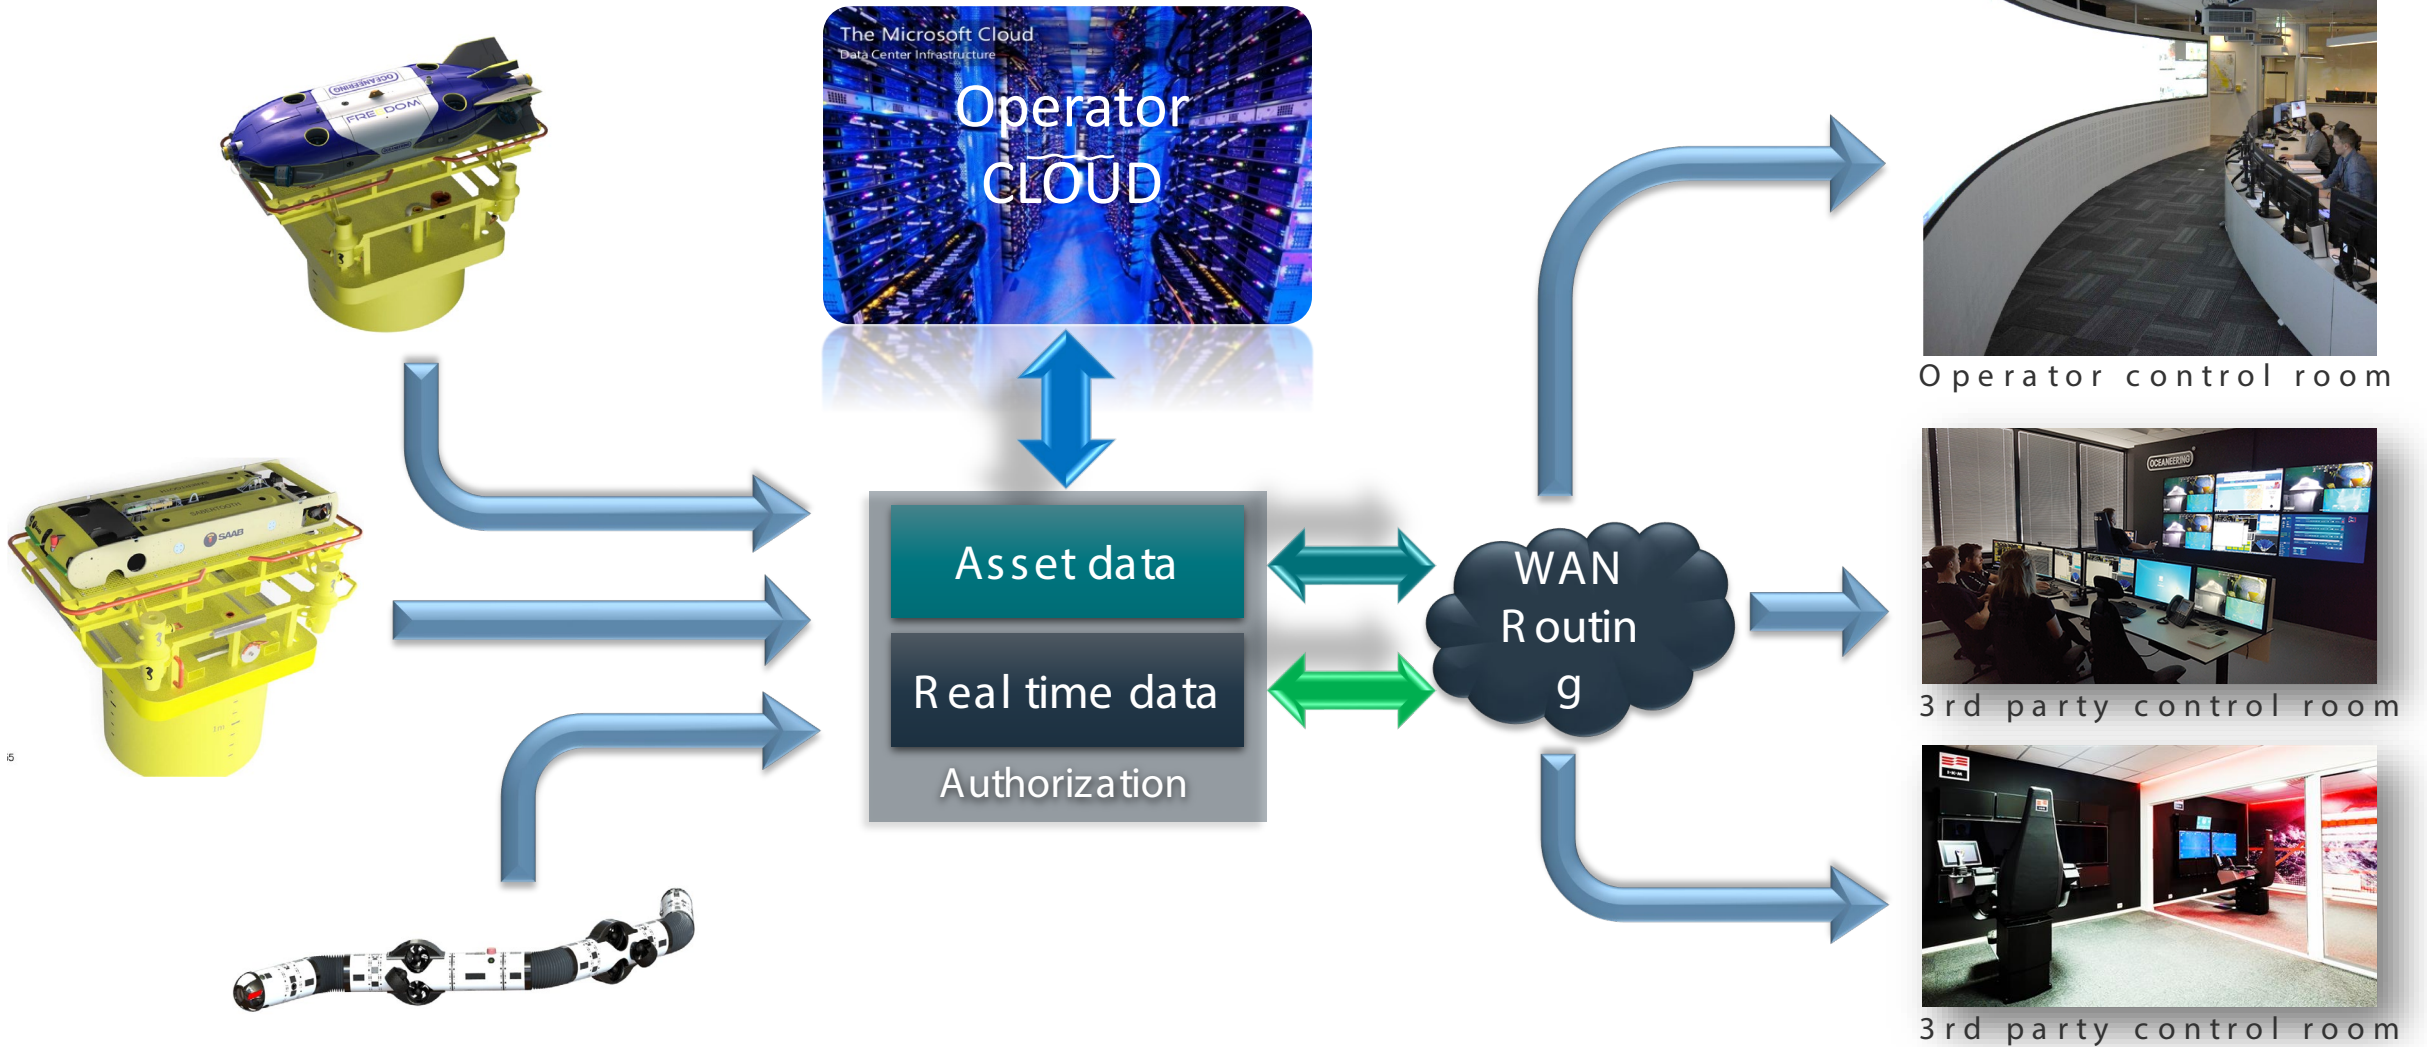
The Microsoft Cloud
Data Center Infrastructure
Operator CLOUD

OCEANEERING
FREEDOM

SAAB

Asset data

Real time data

Authorization

WAN Routing

Operator control room

OCEANEERING

3rd party control room

3rd party control room